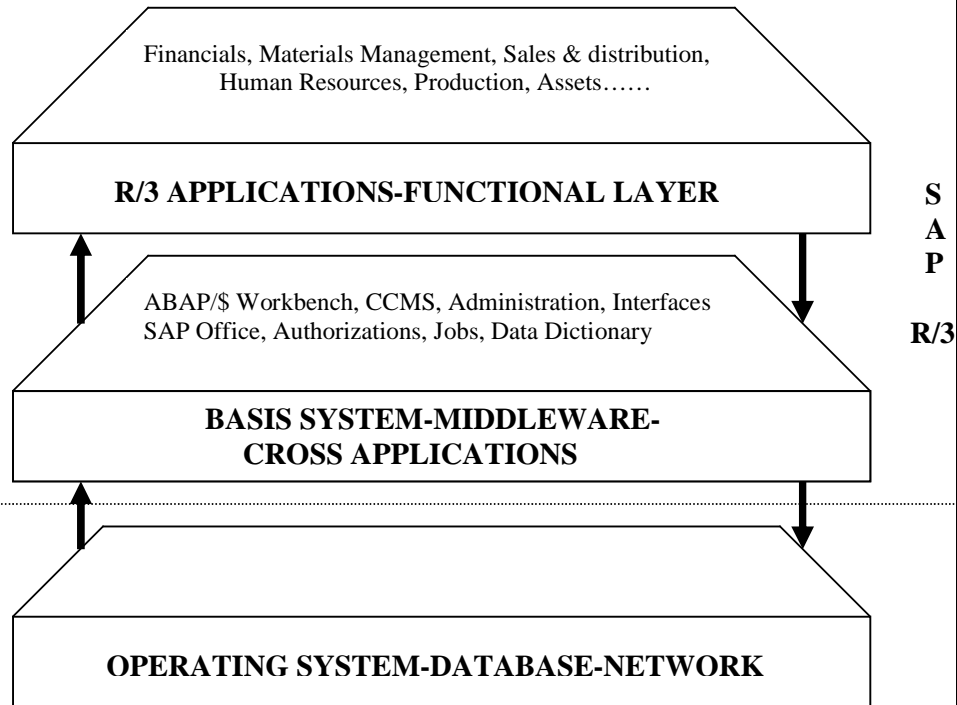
Financials, Materials Management, Sales & distribution, Human Resources, Production, Assets……

R/3 APPLICATIONS-FUNCTIONAL LAYER

S
A
P

R/3

ABAP/$ Workbench, CCMS, Administration, Interfaces
SAP Office, Authorizations, Jobs, Data Dictionary

BASIS SYSTEM-MIDDLEWARE-
CROSS APPLICATIONS

OPERATING SYSTEM-DATABASE-NETWORK